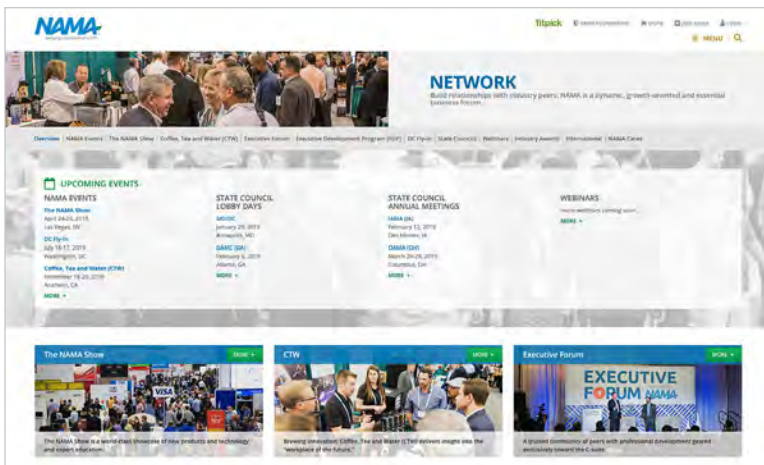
NAMA

Tilpick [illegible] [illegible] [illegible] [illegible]

MENU

NETWORK

Build relationships with industry peers. NAMA is a dynamic, growth-oriented and essential business forum.

Overview | NAMA Events | The NAMA Show | Coffee, Tea and Water (CTW) | Executive Forum | Executive Development Program (EDP) | DC Fly-In | State Councils | Webinars | Industry Awards | International | NAMA Cares

UPCOMING EVENTS

NAMA EVENTS

The NAMA Show
April 24-26, 2019
Las Vegas, NV

DC Fly-In
July 16-17, 2019
Washington, DC

Coffee, Tea and Water (CTW)
November 18-20, 2019
Anaheim, CA

MORE +

STATE COUNCIL LOBBY DAYS

MOVC
January 29, 2019
Annapolis, MD

GAMC (GA)
February 6, 2019
Atlanta, GA

MORE +

STATE COUNCIL ANNUAL MEETINGS

IAMA (IA)
February 13, 2019
Des Moines, IA

OAMA (OH)
March 26-29, 2019
Columbus, OH

MORE +

WEBINARS

more webinars coming soon

MORE +

The NAMA Show
MORE +

The NAMA Show is a world-class showcase of new products and technology and expert education.

CTW
MORE +

Brewing innovation: Coffee, Tea and Water (CTW) delivers insight into the "workplace of the future."

Executive Forum
MORE +

EXECUTIVE FORUM NAMA

A trusted community of peers with professional development geared exclusively toward the C-suite.